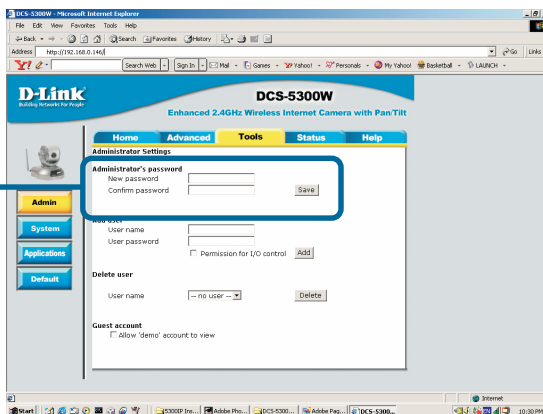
DCS-5300W - Microsoft Internet Explorer

File Edit View Favorites Tools Help

Back Search Favorites History

Address http://192.168.0.146/ Go Links

Y! Search Web Sign In Mail Games Yahoo! Personals My Yahoo! Basketball LAUNCH

D-Link
Building Networks For People

DCS-5300W

Enhanced 2.4GHz Wireless Internet Camera with Pan/Tilt

Home Advanced Tools Status Help

Administrator Settings

Admin

System

Applications

Default

Administrator's password
New password
Confirm password
Save

Add user
User name
User password
Permission for I/O control Add

Delete user

User name -- no user -- Delete

Guest account
Allow 'demo' account to view

Internet

Start 5300IP Ins... Adobe Pho... DCS-5300... Adobe Pag... DCS-5300... 10:30 PM